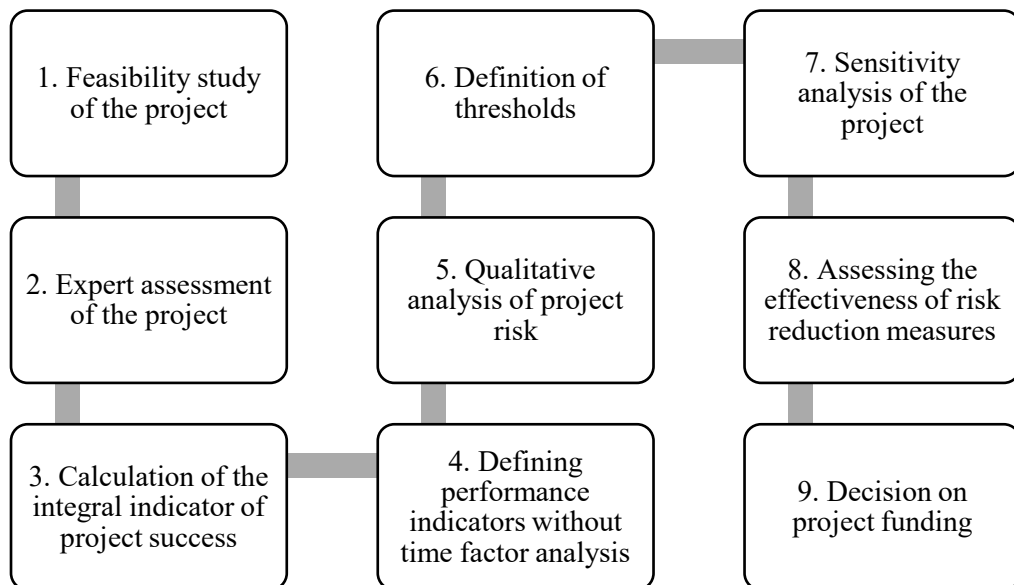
1. Feasibility study of the project

2. Expert assessment of the project

3. Calculation of the integral indicator of project success

4. Defining performance indicators without time factor analysis

5. Qualitative analysis of project risk

6. Definition of thresholds

7. Sensitivity analysis of the project

8. Assessing the effectiveness of risk reduction measures

9. Decision on project funding